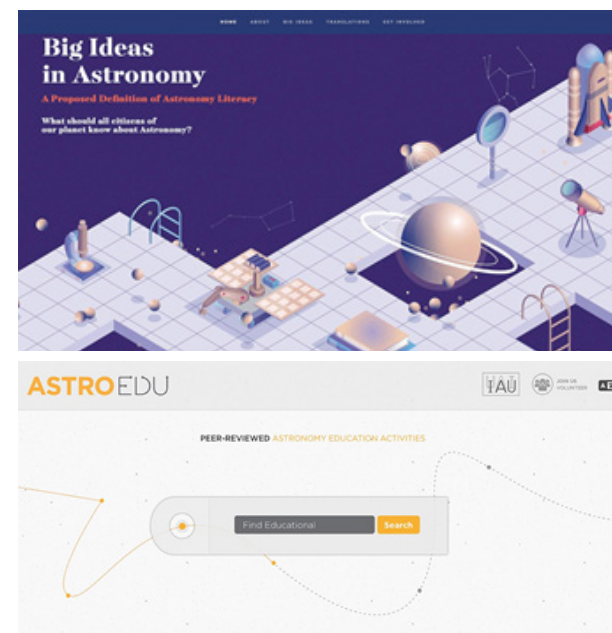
HOME ABOUT BIG IDEAS TRANSLATIONS GET INVOLVED

Big Ideas in Astronomy

A Proposed Definition of Astronomy Literacy

What should all citizens of our planet know about Astronomy?

ASTROEDU

IAU

JOIN US VOLUNTEER

PEER-REVIEWED ASTRONOMY EDUCATION ACTIVITIES

Find Educational

Search